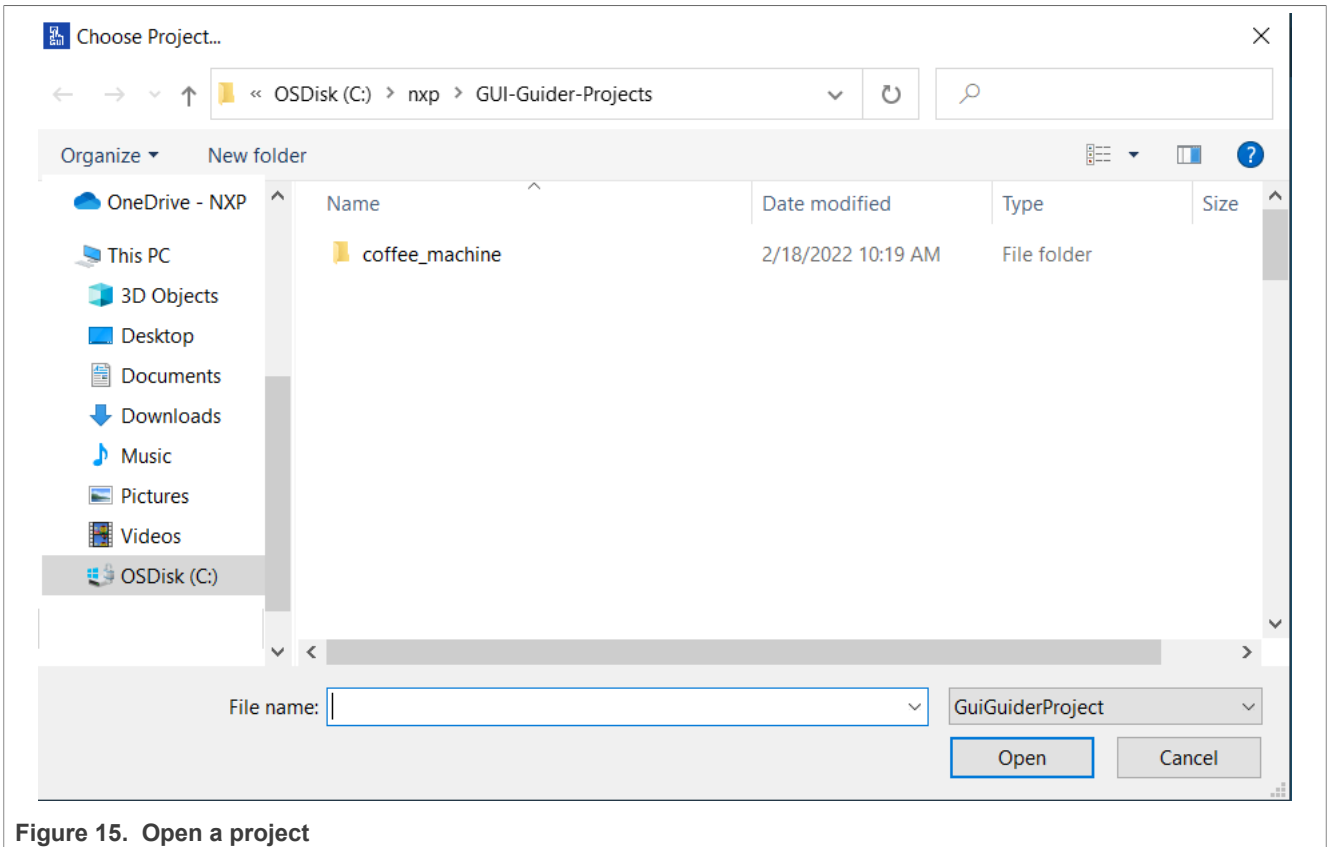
Choose Project...

« OSDisk (C:) > nxp > GUI-Guider-Projects

Organize ▾ New folder

OneDrive - NXP
This PC
3D Objects
Desktop
Documents
Downloads
Music
Pictures
Videos
OSDisk (C:)

| Name | Date modified | Type | Size |
|---|---|---|---|
| coffee_machine | 2/18/2022 10:19 AM | File folder | |

File name:
GuiGuiderProject
Open
Cancel

Figure 15. Open a project